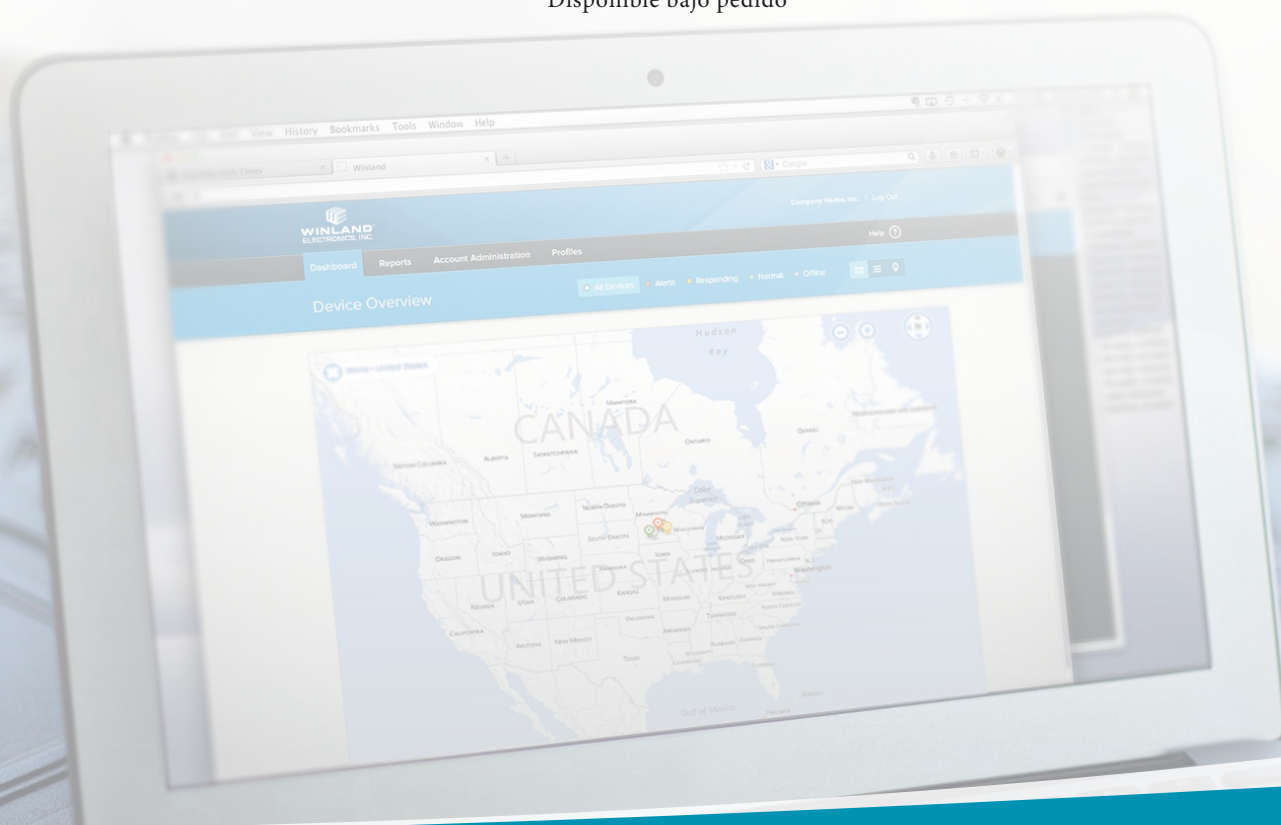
Disponible bajo pedido

View History Bookmarks Tools Window Help

Winland

Google

WINLAND ELECTRONICS, INC.

Company Name, Inc. | Log Out

Help

Dashboard Reports Account Administration Profiles

Device Overview

All Devices Alerts Responding Normal Offline

World > United States

Hudson Bay

CANADA

UNITED STATES

Gulf of Mexico